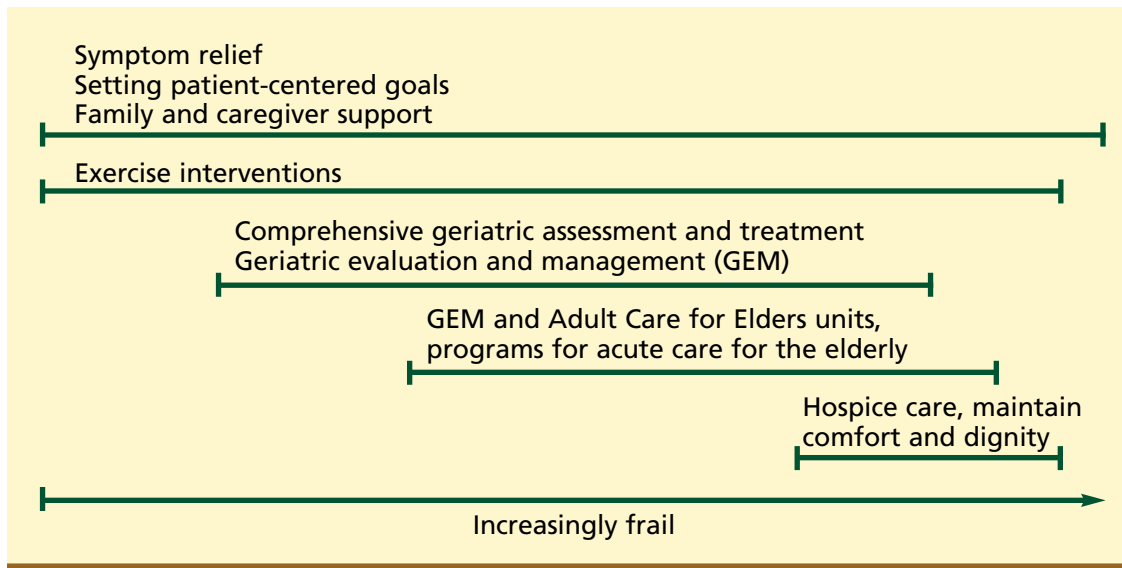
Symptom relief
Setting patient-centered goals
Family and caregiver support

Exercise interventions

Comprehensive geriatric assessment and treatment
Geriatric evaluation and management (GEM)

GEM and Adult Care for Elders units, programs for acute care for the elderly

Hospice care, maintain comfort and dignity

Increasingly frail